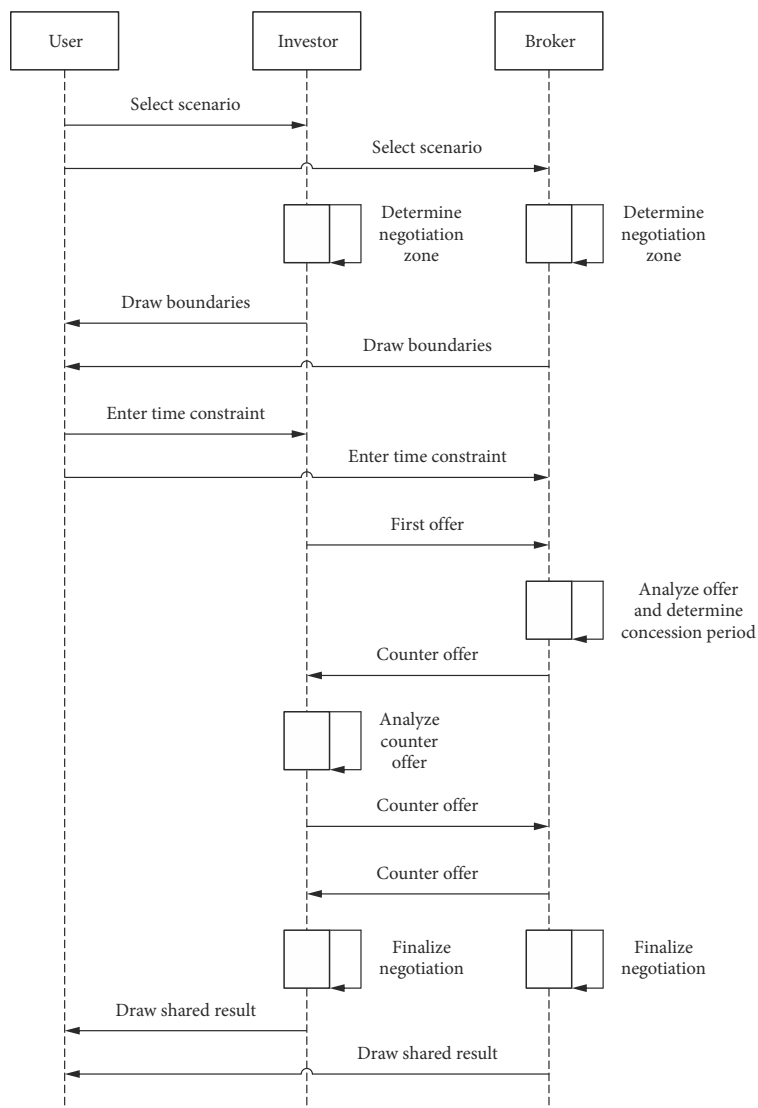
User

Investor

Broker

Select scenario

Select scenario

Determine negotiation zone

Determine negotiation zone

Draw boundaries

Draw boundaries

Enter time constraint

Enter time constraint

First offer

Analyze offer and determine concession period

Counter offer

Analyze counter offer

Counter offer

Counter offer

Finalize negotiation

Finalize negotiation

Draw shared result

Draw shared result